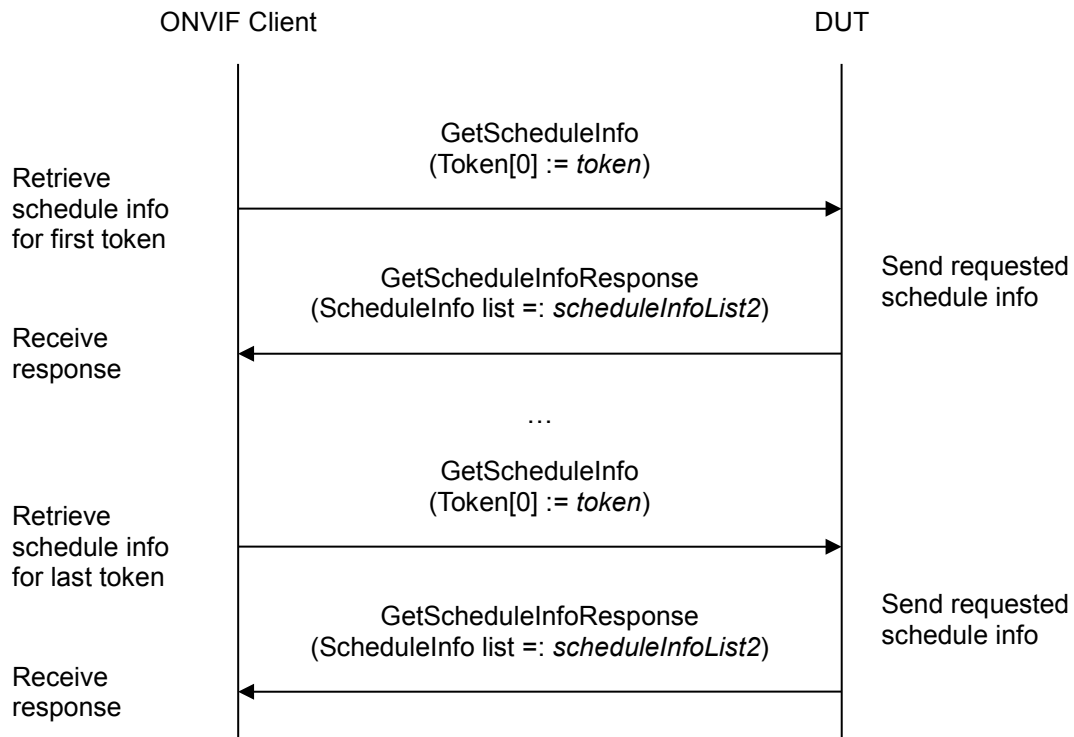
ONVIF Client

DUT

Retrieve schedule info for first token

GetScheduleInfo
(Token[0] := *token*)

GetScheduleInfoResponse
(ScheduleInfo list =: *scheduleInfoList2*)

Send requested schedule info

Receive response

…

Retrieve schedule info for last token

GetScheduleInfo
(Token[0] := *token*)

GetScheduleInfoResponse
(ScheduleInfo list =: *scheduleInfoList2*)

Send requested schedule info

Receive response